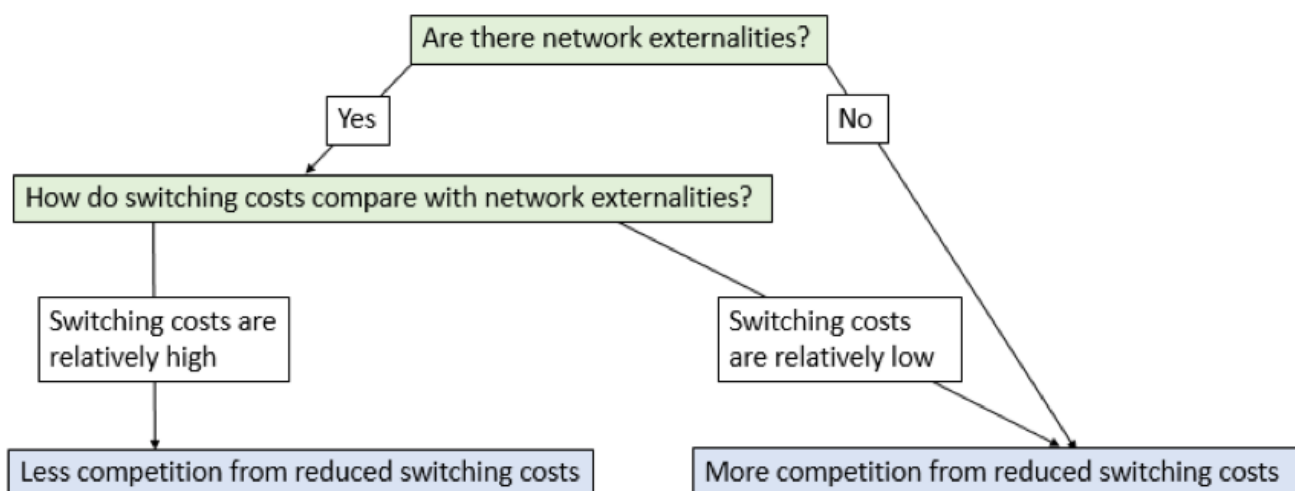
Are there network externalities?

Yes

No

How do switching costs compare with network externalities?

Switching costs are relatively high

Switching costs are relatively low

Less competition from reduced switching costs

More competition from reduced switching costs